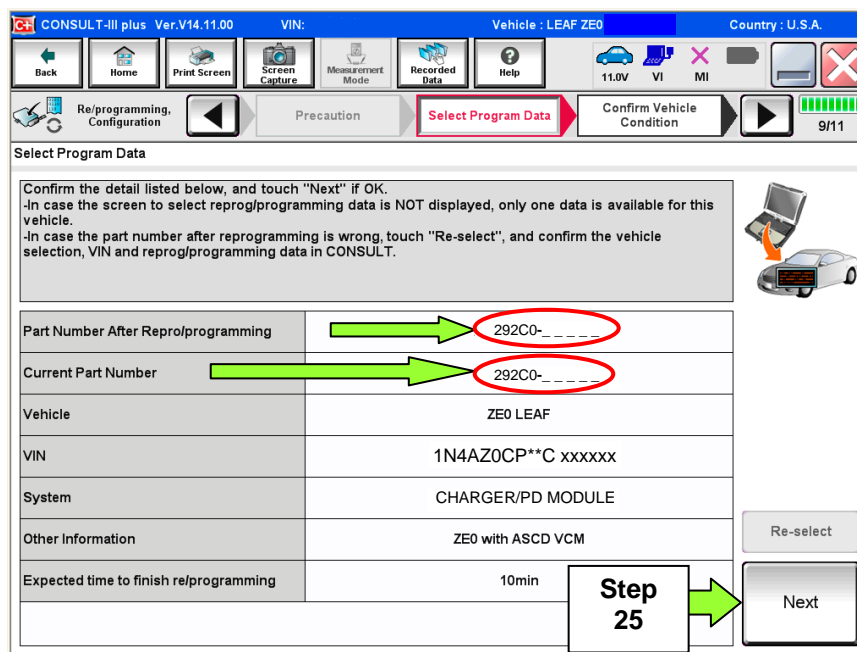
CONSULT-III plus Ver.V14.11.00 VIN: Vehicle : LEAF ZE0 Country : U.S.A.

Back Home Print Screen Screen Capture Measurement Mode Recorded Data Help 11.0V VI MI

Re/programming, Configuration Precaution Select Program Data Confirm Vehicle Condition 9/11

Select Program Data

Confirm the detail listed below, and touch "Next" if OK.
-In case the screen to select reprog/programming data is NOT displayed, only one data is available for this vehicle.
-In case the part number after reprogramming is wrong, touch "Re-select", and confirm the vehicle selection, VIN and reprog/programming data in CONSULT.

| | |
|---|---|
| Part Number After Repro/programming | 292C0-_ _ _ _ _ |
| Current Part Number | 292C0-_ _ _ _ _ |
| Vehicle | ZE0 LEAF |
| VIN | 1N4AZ0CP**C xxxxxx |
| System | CHARGER/PD MODULE |
| Other Information | ZE0 with ASCD VCM |
| Expected time to finish re/programming | 10min |

Re-select

Step 25

Next